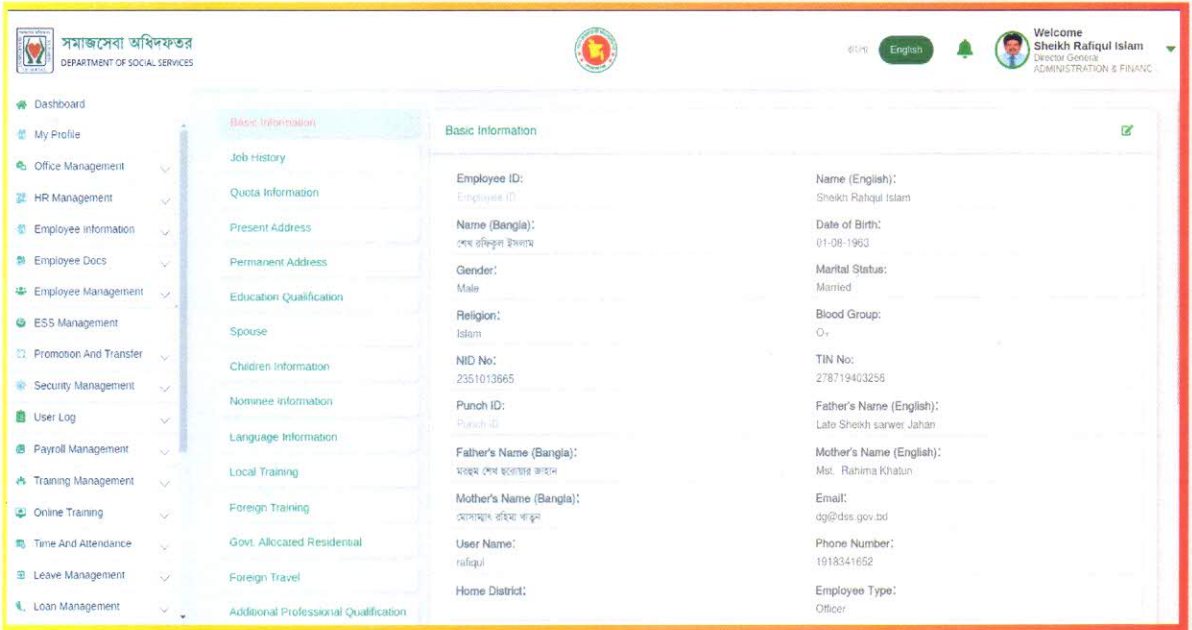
সমাজসেবা অধিদফতর
DEPARTMENT OF SOCIAL SERVICES

বাংলা English

Welcome
Sheikh Rafiqul Islam
Director General
ADMINISTRATION & FINANC

Dashboard
My Profile
Office Management
HR Management
Employee Information
Employee Docs
Employee Management
ESS Management
Promotion And Transfer
Security Management
User Log
Payroll Management
Training Management
Online Training
Time And Attendance
Leave Management
Loan Management

Basic Information
Job History
Quota Information
Present Address
Permanent Address
Education Qualification
Spouse
Children Information
Nominee Information
Language Information
Local Training
Foreign Training
Govt. Allocated Residential
Foreign Travel
Additional Professional Qualification

Basic Information

Employee ID:
Employee ID

Name (English):
Sheikh Rafiqul Islam

Name (Bangla):
শেখ রফিকুল ইসলাম

Date of Birth:
01-08-1963

Gender:
Male

Marital Status:
Married

Religion:
Islam

Blood Group:
O+

NID No:
2351013665

TIN No:
278719403256

Punch ID:
Punch ID

Father's Name (English):
Late Sheikh sarwer Jahan

Father's Name (Bangla):
মরহুম শেখ ছরোয়ার জাহান

Mother's Name (English):
Mst. Rahima Khatun

Mother's Name (Bangla):
মোসাম্মৎ রহিমা খাতুন

Email:
dg@dss.gov.bd

User Name:
rafiqul

Phone Number:
1918341652

Home District:

Employee Type:
Officer